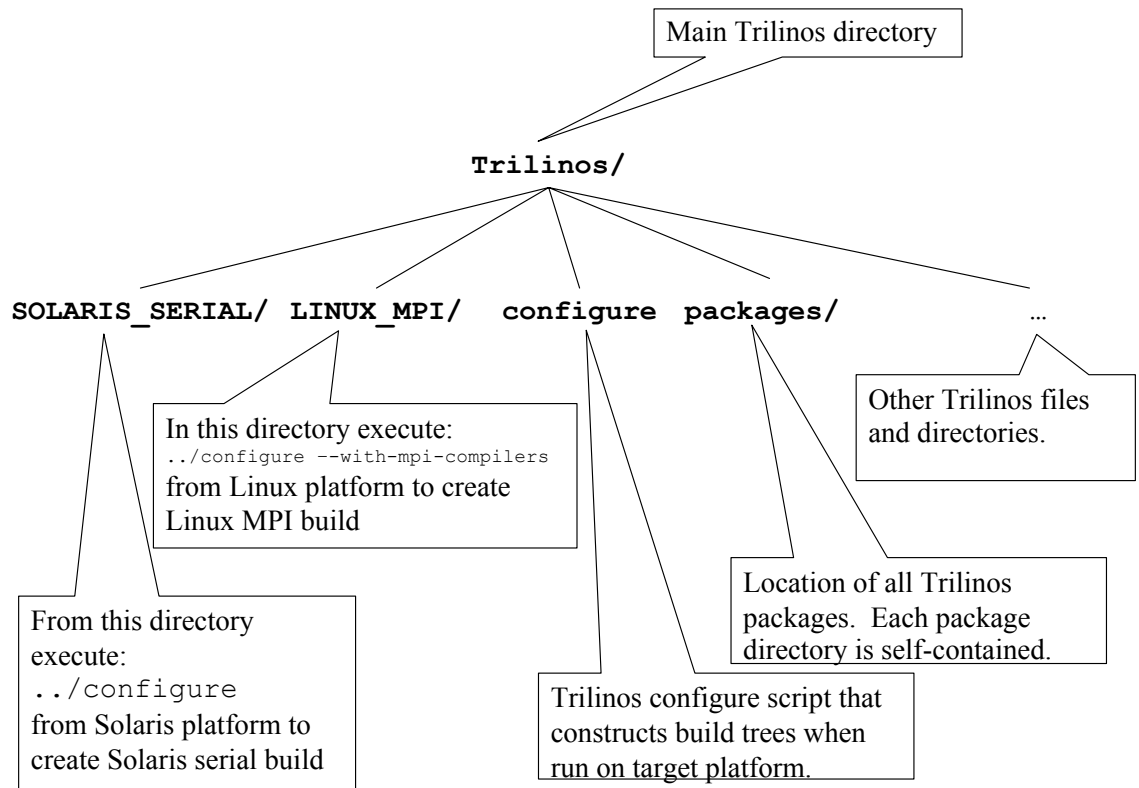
Main Trilinos directory

Trilinos/

SOLARIS_SERIAL/ LINUX_MPI/ configure packages/ …

Other Trilinos files and directories.

In this directory execute:
../configure --with-mpi-compilers
from Linux platform to create Linux MPI build

Location of all Trilinos packages. Each package directory is self-contained.

From this directory execute:
../configure
from Solaris platform to create Solaris serial build

Trilinos configure script that constructs build trees when run on target platform.